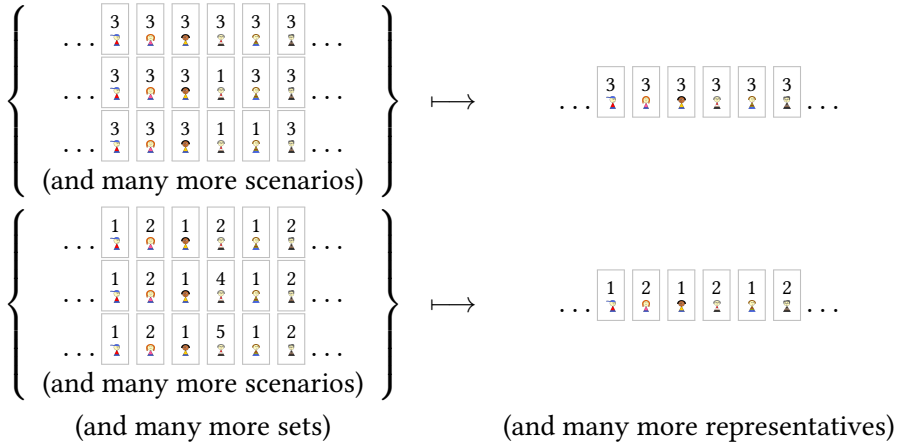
$\left\{ \begin{array}{c} \ldots 3\ 3\ 3\ 3\ 3\ 3 \ldots \\ \ldots 3\ 3\ 3\ 1\ 3\ 3 \ldots \\ \ldots 3\ 3\ 3\ 1\ 1\ 3 \ldots \\ \text{(and many more scenarios)} \end{array} \right\} \longmapsto \ldots 3\ 3\ 3\ 3\ 3\ 3 \ldots$

$\left\{ \begin{array}{c} \ldots 1\ 2\ 1\ 2\ 1\ 2 \ldots \\ \ldots 1\ 2\ 1\ 4\ 1\ 2 \ldots \\ \ldots 1\ 2\ 1\ 5\ 1\ 2 \ldots \\ \text{(and many more scenarios)} \end{array} \right\} \longmapsto \ldots 1\ 2\ 1\ 2\ 1\ 2 \ldots$

(and many more sets)

(and many more representatives)